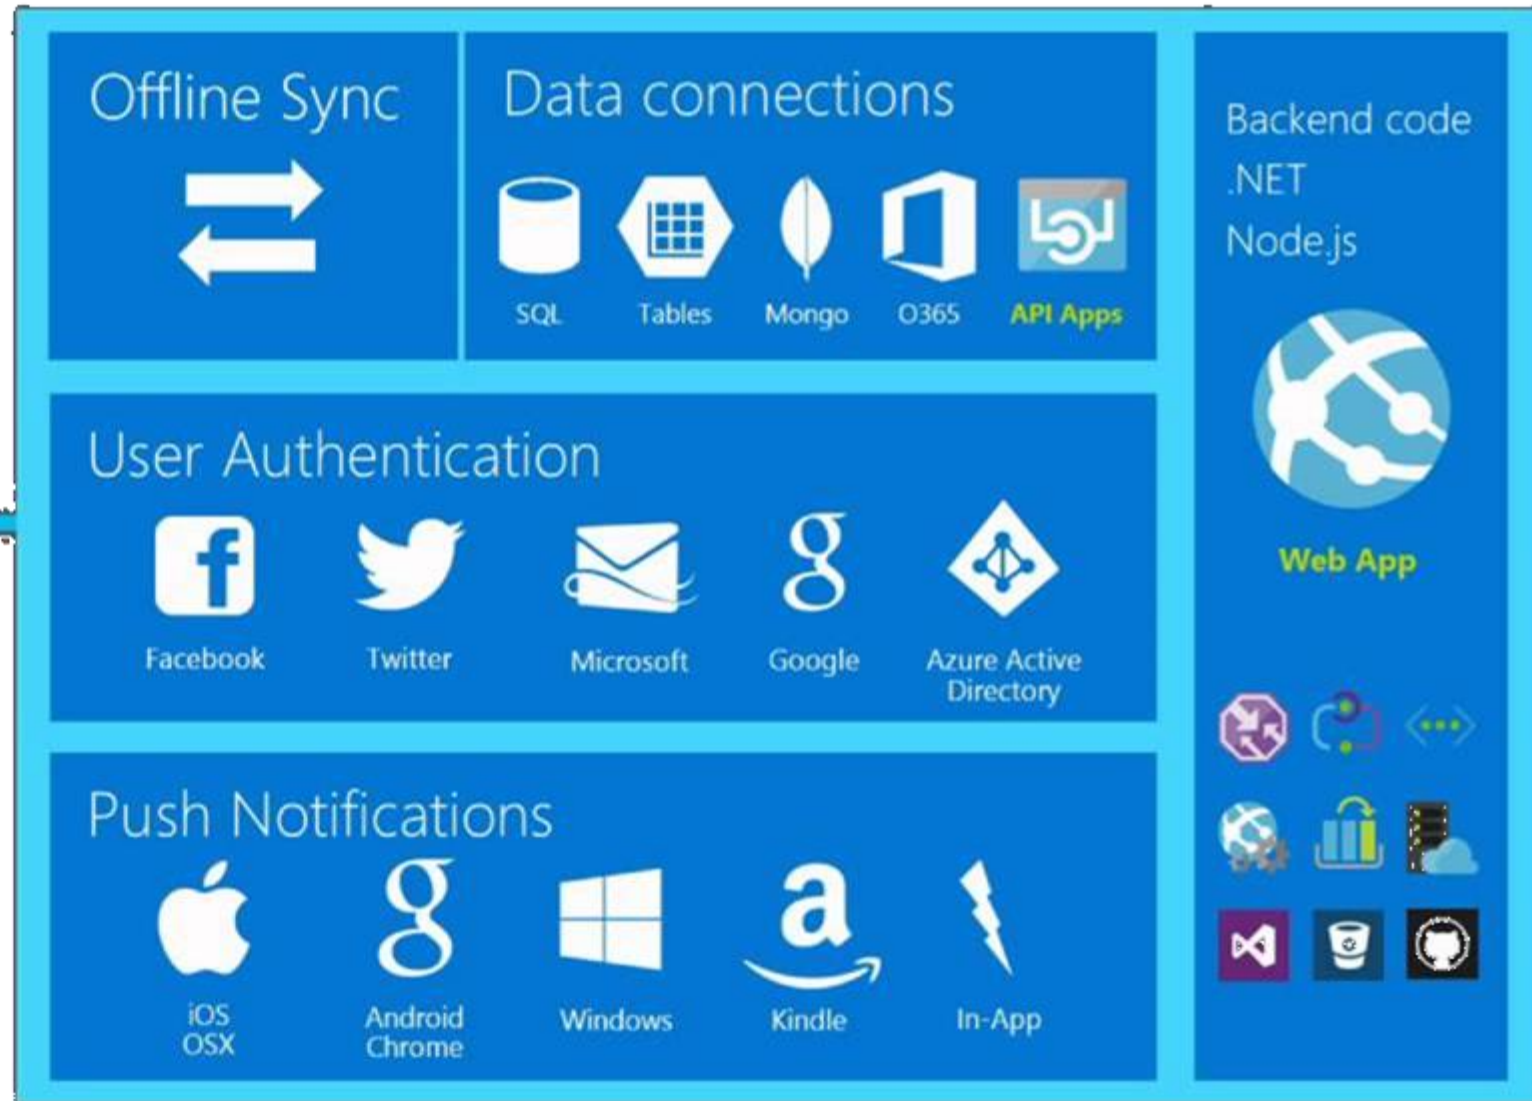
Offline Sync

Data connections

SQL Tables Mongo O365 API Apps

Backend code
.NET
Node.js

Web App

User Authentication

Facebook Twitter Microsoft Google Azure Active Directory

Push Notifications

iOS OSX Android Chrome Windows Kindle In-App